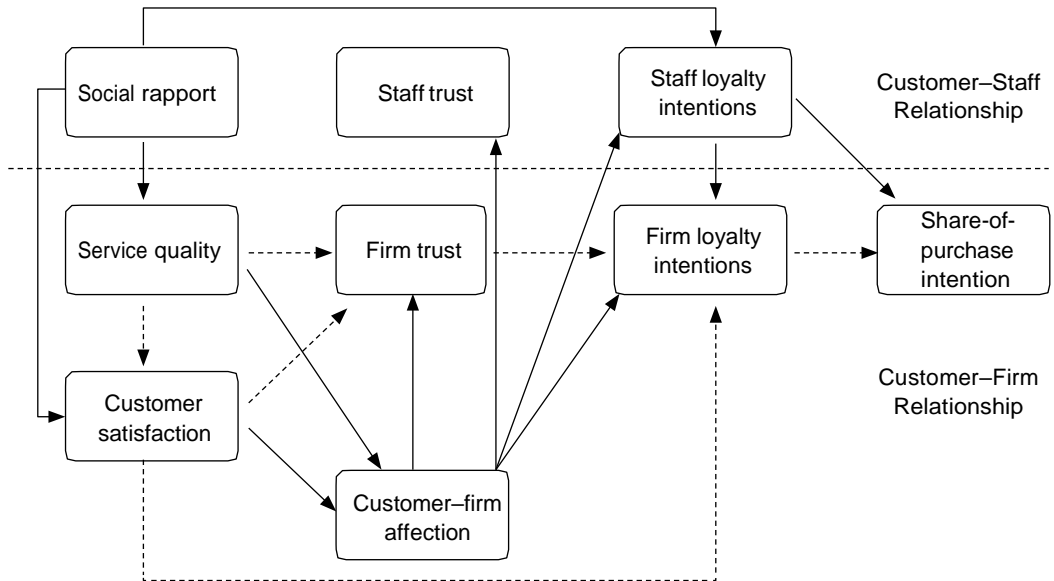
Social rapport

Staff trust

Staff loyalty intentions

Customer–Staff Relationship

Service quality

Firm trust

Firm loyalty intentions

Share-of-purchase intention

Customer–Firm Relationship

Customer satisfaction

Customer–firm affection